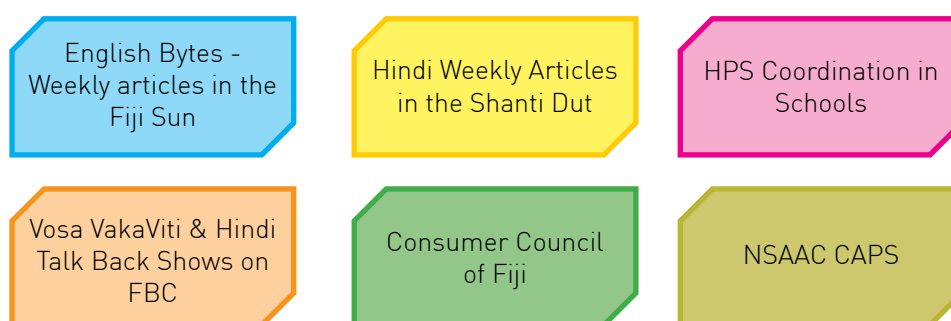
English Bytes - Weekly articles in the Fiji Sun

Hindi Weekly Articles in the Shanti Dut

HPS Coordination in Schools

Vosa VakaViti & Hindi Talk Back Shows on FBC

Consumer Council of Fiji

NSAAC CAPS